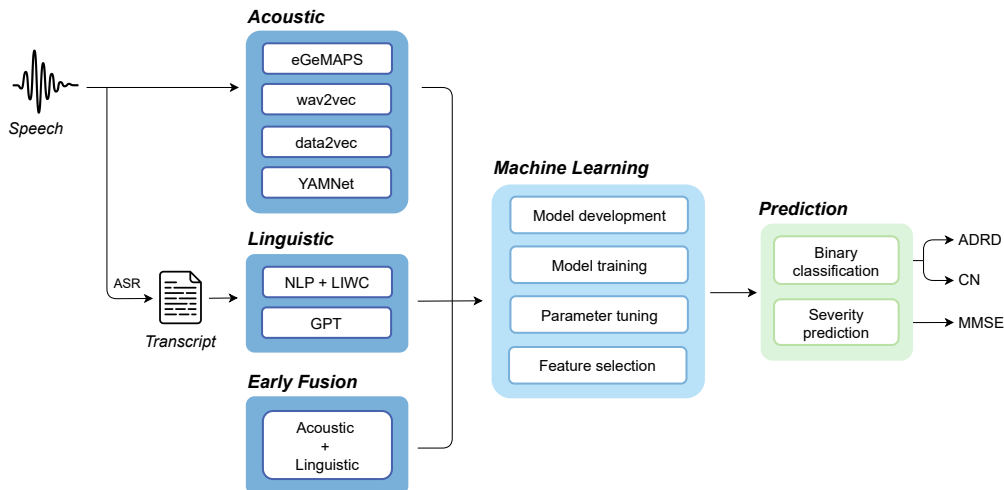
Speech

ASR

Transcript

Acoustic

eGeMAPS

wav2vec

data2vec

YAMNet

Linguistic

NLP + LIWC

GPT

Early Fusion

Acoustic
+
Linguistic

Machine Learning

Model development

Model training

Parameter tuning

Feature selection

Prediction

Binary classification

Severity prediction

ADRD

CN

MMSE